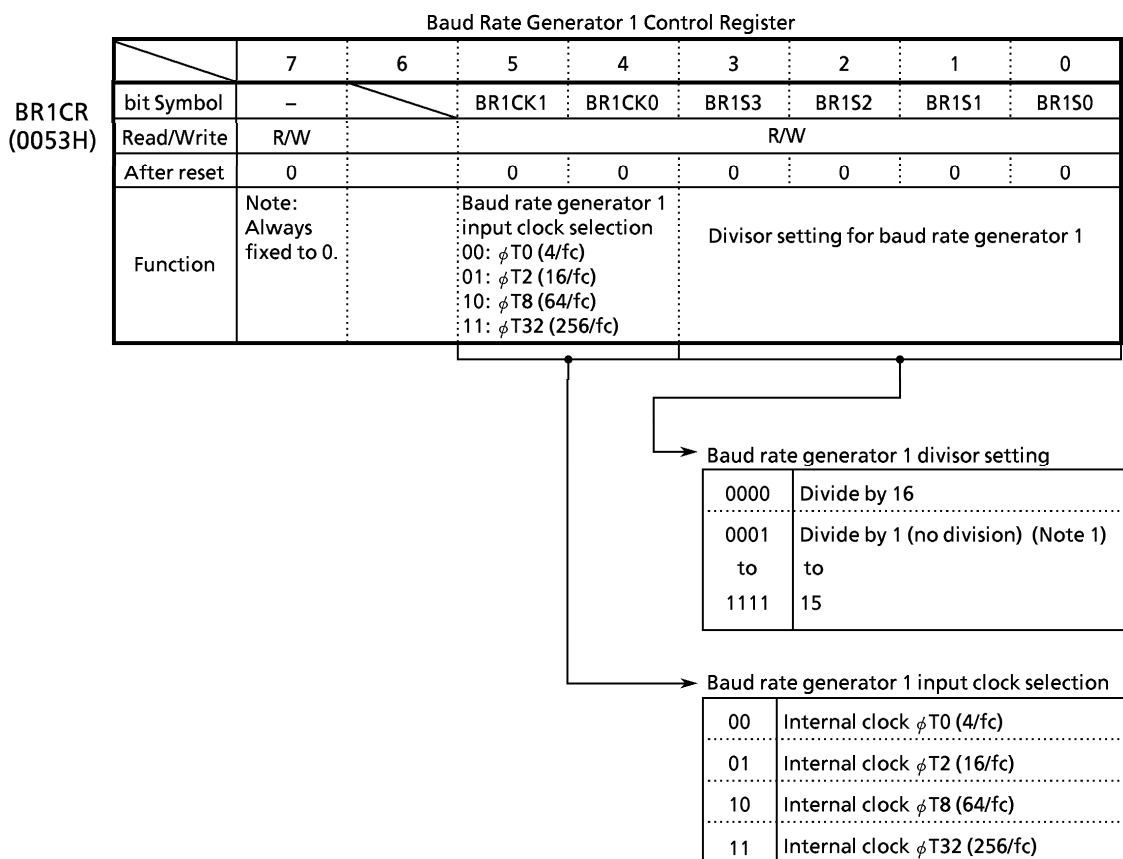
Baud Rate Generator 1 Control Register

BR1CR
(0053H)

| | 7 | 6 | 5 | 4 | 3 | 2 | 1 | 0 |
|---|---|---|---|---|---|---|---|---|
| bit Symbol | – | | BR1CK1 | BR1CK0 | BR1S3 | BR1S2 | BR1S1 | BR1S0 |
| Read/Write | R/W | | R/W | | | | | |
| After reset | 0 | | 0 | 0 | 0 | 0 | 0 | 0 |
| Function | Note: Always fixed to 0. | | Baud rate generator 1 input clock selection 00: $\phi$T0 (4/fc) 01: $\phi$T2 (16/fc) 10: $\phi$T8 (64/fc) 11: $\phi$T32 (256/fc) | | Divisor setting for baud rate generator 1 | | | |

Baud rate generator 1 divisor setting

| 0000 | Divide by 16 |
|---|---|
| 0001 to 1111 | Divide by 1 (no division) (Note 1) to 15 |

Baud rate generator 1 input clock selection

| 00 | Internal clock $\phi$T0 (4/fc) |
|---|---|
| 01 | Internal clock $\phi$T2 (16/fc) |
| 10 | Internal clock $\phi$T8 (64/fc) |
| 11 | Internal clock $\phi$T32 (256/fc) |